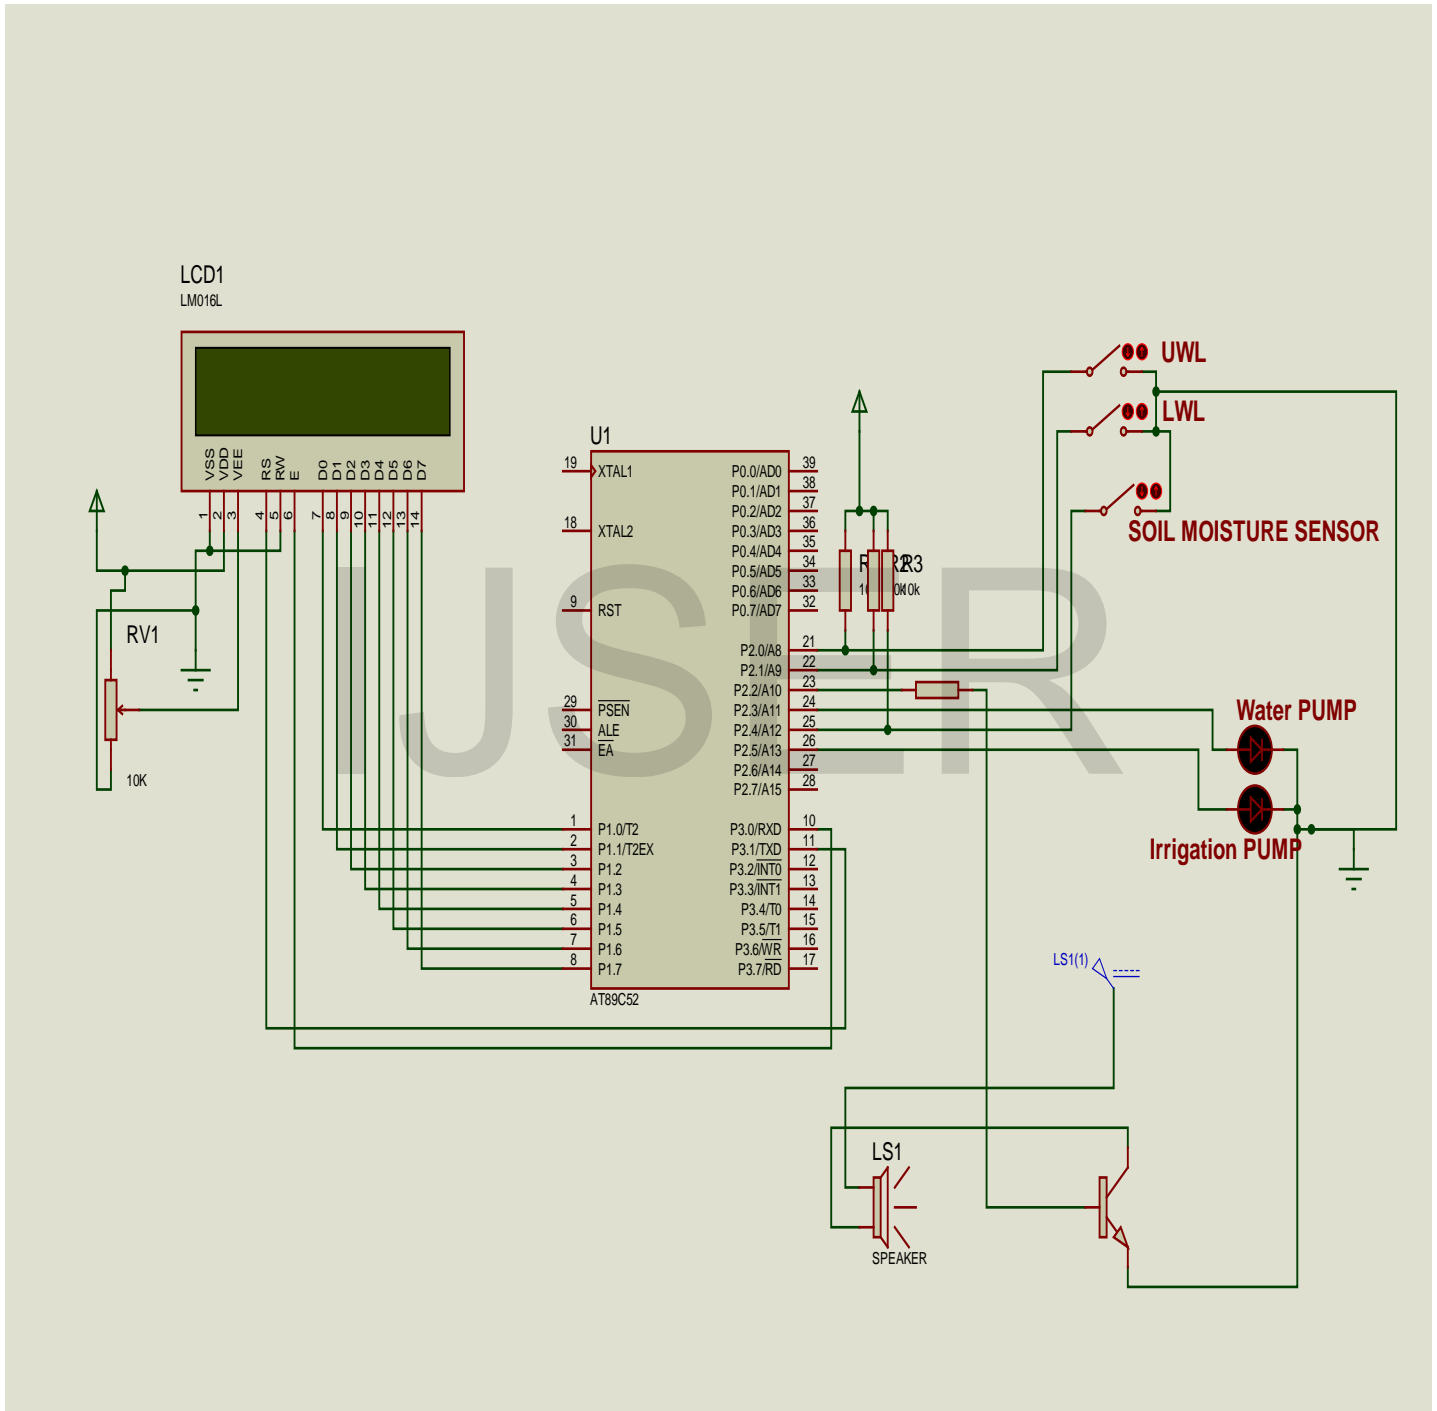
LCD1
LM016L

VSS VDD VEE RS RW E D0 D1 D2 D3 D4 D5 D6 D7
1 2 3 4 5 6 7 8 9 10 11 12 13 14

RV1
10K

U1
19 XTAL1
18 XTAL2
9 RST
29 $\overline{PSEN}$
30 ALE
31 $\overline{EA}$
1 P1.0/T2
2 P1.1/T2EX
3 P1.2
4 P1.3
5 P1.4
6 P1.5
7 P1.6
8 P1.7
AT89C52

P0.0/AD0 39
P0.1/AD1 38
P0.2/AD2 37
P0.3/AD3 36
P0.4/AD4 35
P0.5/AD5 34
P0.6/AD6 33
P0.7/AD7 32
P2.0/A8 21
P2.1/A9 22
P2.2/A10 23
P2.3/A11 24
P2.4/A12 25
P2.5/A13 26
P2.6/A14 27
P2.7/A15 28
P3.0/RXD 10
P3.1/TXD 11
P3.2/$\overline{INT0}$ 12
P3.3/$\overline{INT1}$ 13
P3.4/T0 14
P3.5/T1 15
P3.6/$\overline{WR}$ 16
P3.7/$\overline{RD}$ 17

R R2 R3
10k 10k 10k

UWL
LWL
SOIL MOISTURE SENSOR
Water PUMP
Irrigation PUMP

LS1(1)
LS1
SPEAKER

IJSER